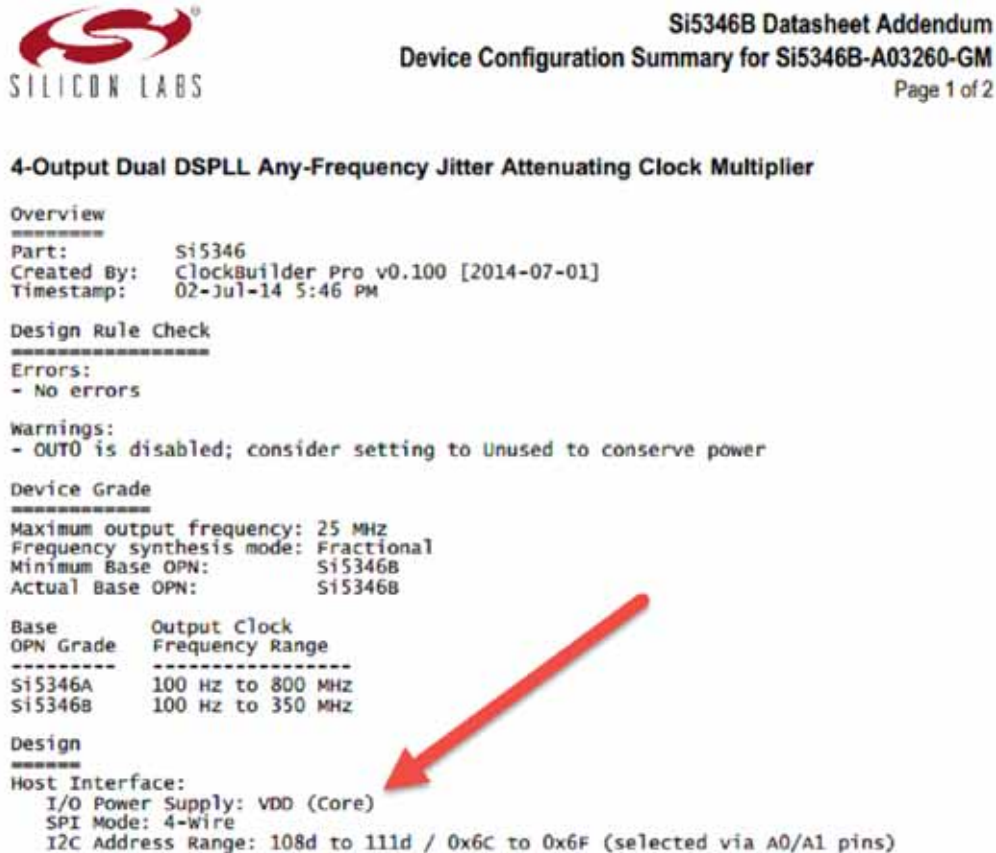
SILICON LABS

Si5346B Datasheet Addendum
Device Configuration Summary for Si5346B-A03260-GM
Page 1 of 2

4-Output Dual DSPLL Any-Frequency Jitter Attenuating Clock Multiplier

Overview
========
Part: Si5346
Created By: ClockBuilder Pro v0.100 [2014-07-01]
Timestamp: 02-Jul-14 5:46 PM

Design Rule Check
=================
Errors:
- No errors

Warnings:
- OUT0 is disabled; consider setting to Unused to conserve power

Device Grade
============
Maximum output frequency: 25 MHz
Frequency synthesis mode: Fractional
Minimum Base OPN: Si5346B
Actual Base OPN: Si5346B

| Base OPN Grade | Output Clock Frequency Range |
|---|---|
| Si5346A | 100 Hz to 800 MHz |
| Si5346B | 100 Hz to 350 MHz |

Design
======
Host Interface:
I/O Power Supply: VDD (Core)
SPI Mode: 4-Wire
I2C Address Range: 108d to 111d / 0x6C to 0x6F (selected via A0/A1 pins)